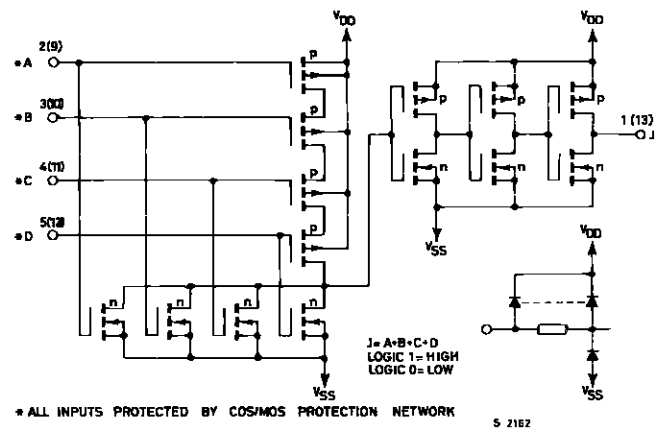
$V_{DD}$

2(9)
* A

3(10)
* B

4(11)
* C

5(12)
* D

p
p
p
p

n
n
n
n

$V_{SS}$

$V_{DD}$

p
p
p

n
n
n

1 (13)
J

$V_{SS}$

$V_{DD}$

$V_{SS}$

J = A+B+C+D
LOGIC 1 = HIGH
LOGIC 0 = LOW

* ALL INPUTS PROTECTED BY COS/MOS PROTECTION NETWORK

S 2162